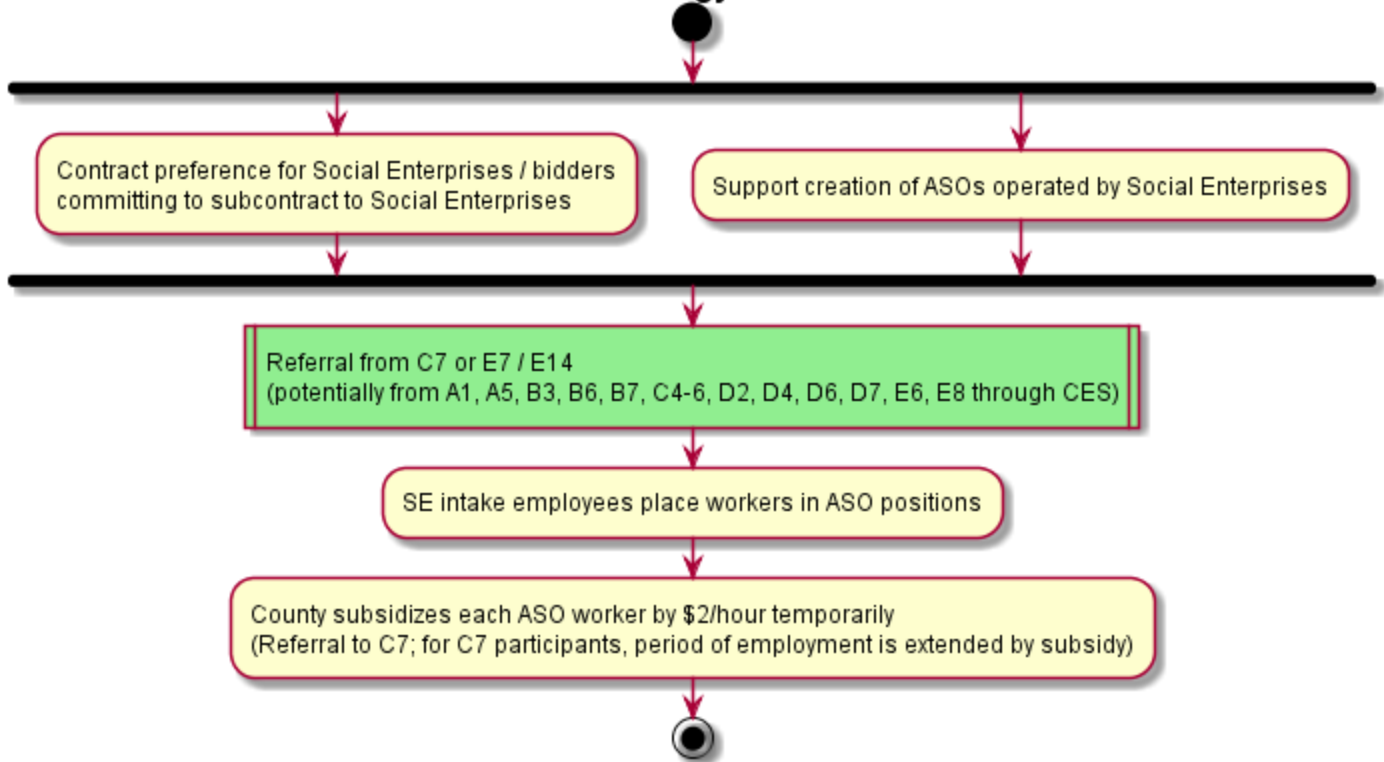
Contract preference for Social Enterprises / bidders committing to subcontract to Social Enterprises

Support creation of ASOs operated by Social Enterprises

Referral from C7 or E7 / E14
(potentially from A1, A5, B3, B6, B7, C4-6, D2, D4, D6, D7, E6, E8 through CES)

SE intake employees place workers in ASO positions

County subsidizes each ASO worker by $2/hour temporarily
(Referral to C7; for C7 participants, period of employment is extended by subsidy)